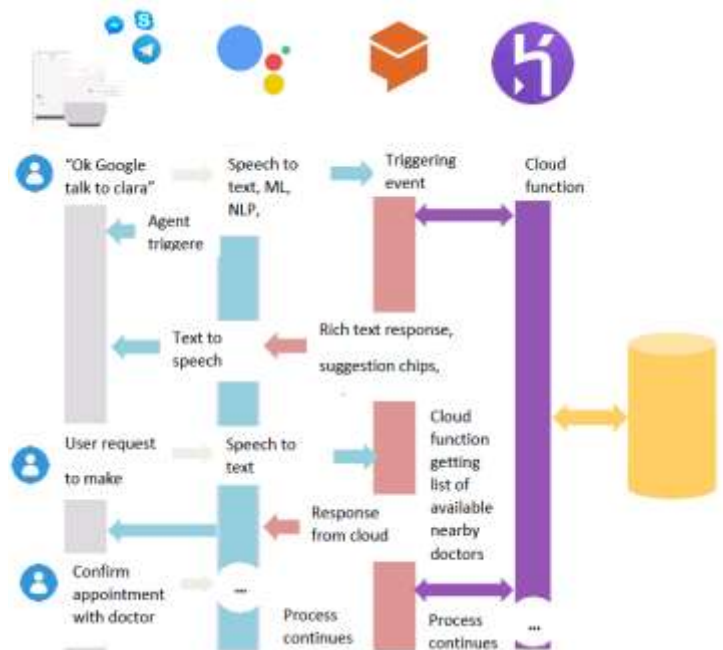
"Ok Google talk to clara"

Speech to text, ML, NLP,

Triggering event

Cloud function

Agent triggere

Text to speech

Rich text response,

suggestion chips,

User request

to make

Speech to text

Cloud function getting list of available nearby doctors

Response from cloud

Confirm appointment with doctor

...

Process continues

Process continues

...